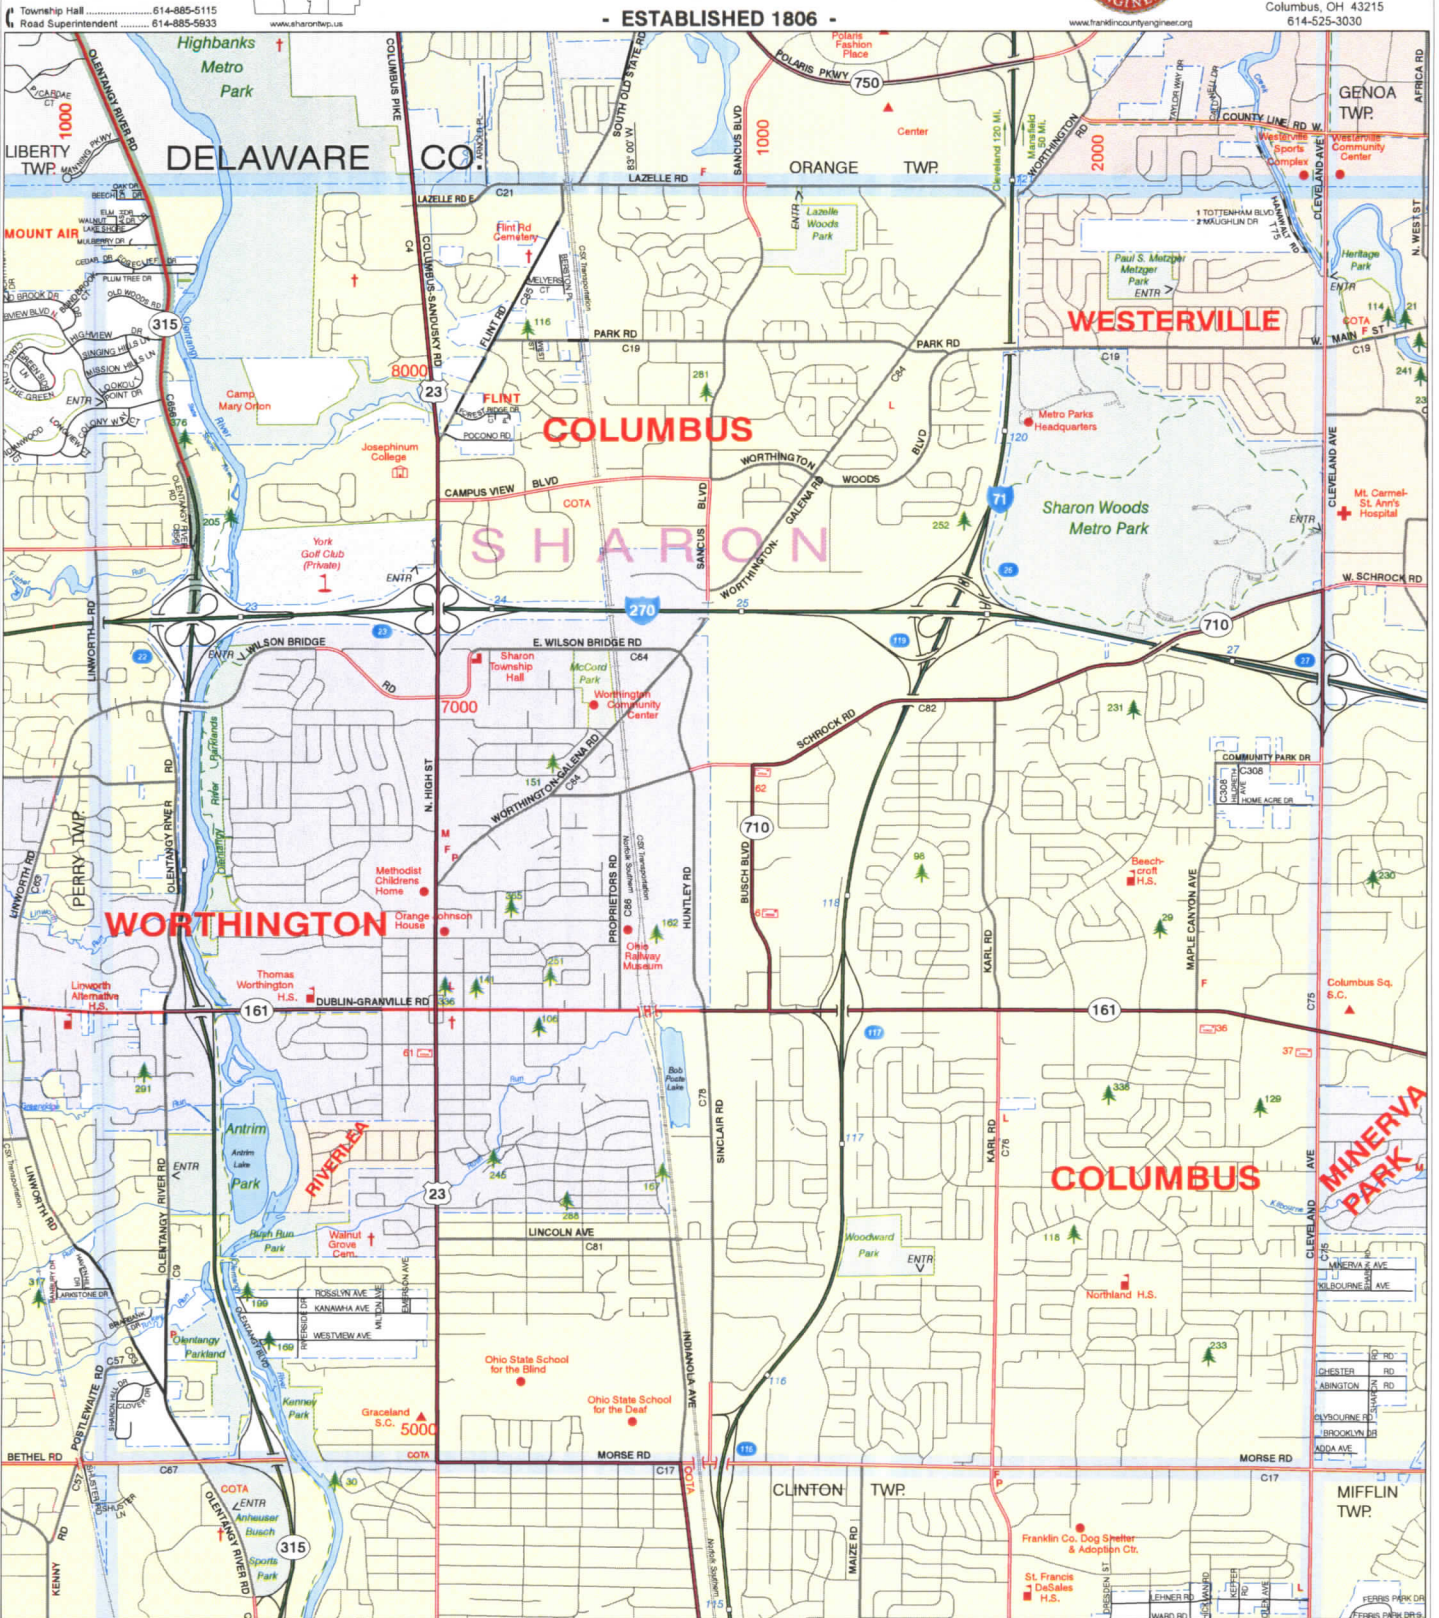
Township Hall ..................... 614-885-5115
Road Superintendent .......... 614-885-5933
www.sharontwp.us
- ESTABLISHED 1806 -
www.franklincountyengineer.org
Columbus, OH 43215
614-525-3030

DELAWARE CO
LIBERTY TWP.
ORANGE TWP.
GENOA TWP.
Highbanks Metro Park
Polaris Fashion Place
POLARIS PKWY
750
Center
LAZELLE RD
COUNTY LINE RD W.
Westerville Sports Complex
Westerville Community Center
MOUNT AIR
Lazelle Woods Park
Flint Rd Cemetery
Paul S. Metzger Metzger Park
Heritage Park
WESTERVILLE
315
PARK RD
C19
Camp Mary Orton
8000
23
FLINT
COLUMBUS
Metro Parks Headquarters
Josephinum College
CAMPUS VIEW BLVD
COTA
WORTHINGTON WOODS BLVD
71
Sharon Woods Metro Park
SHARON
Mt. Carmel-St. Ann's Hospital
York Golf Club (Private)
W. SCHROCK RD
270
710
E. WILSON BRIDGE RD
W. WILSON BRIDGE RD
Sharon Township Hall
McCord Park
Worthington Community Center
7000
SCHROCK RD
C82
COMMUNITY PARK DR
WORTHINGTON-GALENA RD
N. HIGH ST
PERRY TWP.
OLENTANGY RIVER RD
Methodist Childrens Home
Orange Johnson House
WORTHINGTON
PROPRIETORS RD
HUNTLEY RD
BUSCH BLVD
Beechcroft H.S.
KARL RD
MAPLE CANYON AVE
Thomas Worthington H.S.
Linworth Alternative H.S.
Ohio Railway Museum
DUBLIN-GRANVILLE RD
161
Columbus Sq. S.C.
Bob Poste Lake
SINCLAIR RD
Antrim Park
RIVERLEA
COLUMBUS
MINERVA PARK
LINCOLN AVE
C81
Bush Run Park
Walnut Grove Cem.
Woodward Park
Northland H.S.
ROSSLYN AVE
KANAWHA AVE
WESTVIEW AVE
Olentangy Parkland
Ohio State School for the Blind
Ohio State School for the Deaf
INDIANOLA AVE
Kenney Park
Graceland S.C.
5000
BETHEL RD
MORSE RD
C17
CLINTON TWP.
MIFFLIN TWP.
COTA
Anheuser Busch Sports Park
315
MAIZE RD
Franklin Co. Dog Shelter & Adoption Ctr.
St. Francis DeSales H.S.
KENNY RD
CLEVELAND AVE